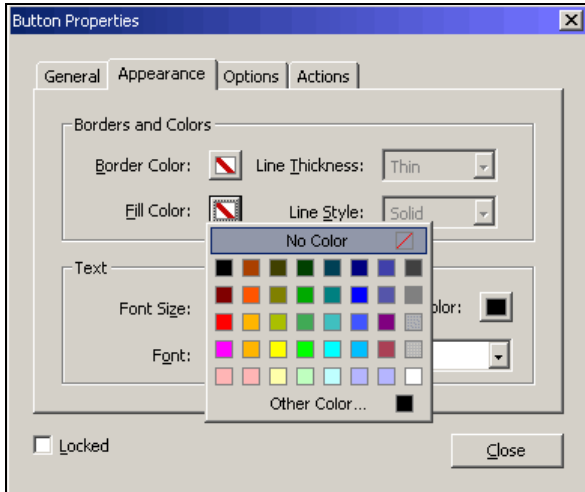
Button Properties

General
Appearance
Options
Actions

Borders and Colors

Border Color:
Line Thickness:
Thin

Fill Color:
Line Style:
Solid

No Color

Text

Font Size:
olor:

Font:

Other Color...

Locked

Close